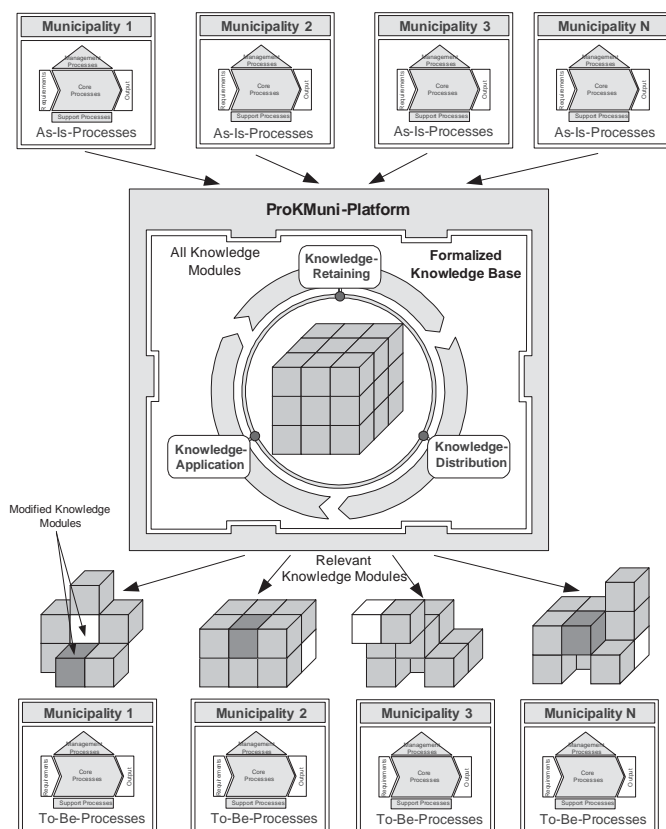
Municipality 1

Management Processes

Requirements

Core Processes

Output

Support Processes

As-Is-Processes

Municipality 2

Management Processes

Requirements

Core Processes

Output

Support Processes

As-Is-Processes

Municipality 3

Management Processes

Requirements

Core Processes

Output

Support Processes

As-Is-Processes

Municipality N

Management Processes

Requirements

Core Processes

Output

Support Processes

As-Is-Processes

ProKMuni-Platform

All Knowledge Modules

Knowledge-Retaining

Formalized Knowledge Base

Knowledge-Application

Knowledge-Distribution

Modified Knowledge Modules

Relevant Knowledge Modules

Municipality 1

Management Processes

Requirements

Core Processes

Output

Support Processes

To-Be-Processes

Municipality 2

Management Processes

Requirements

Core Processes

Output

Support Processes

To-Be-Processes

Municipality 3

Management Processes

Requirements

Core Processes

Output

Support Processes

To-Be-Processes

Municipality N

Management Processes

Requirements

Core Processes

Output

Support Processes

To-Be-Processes